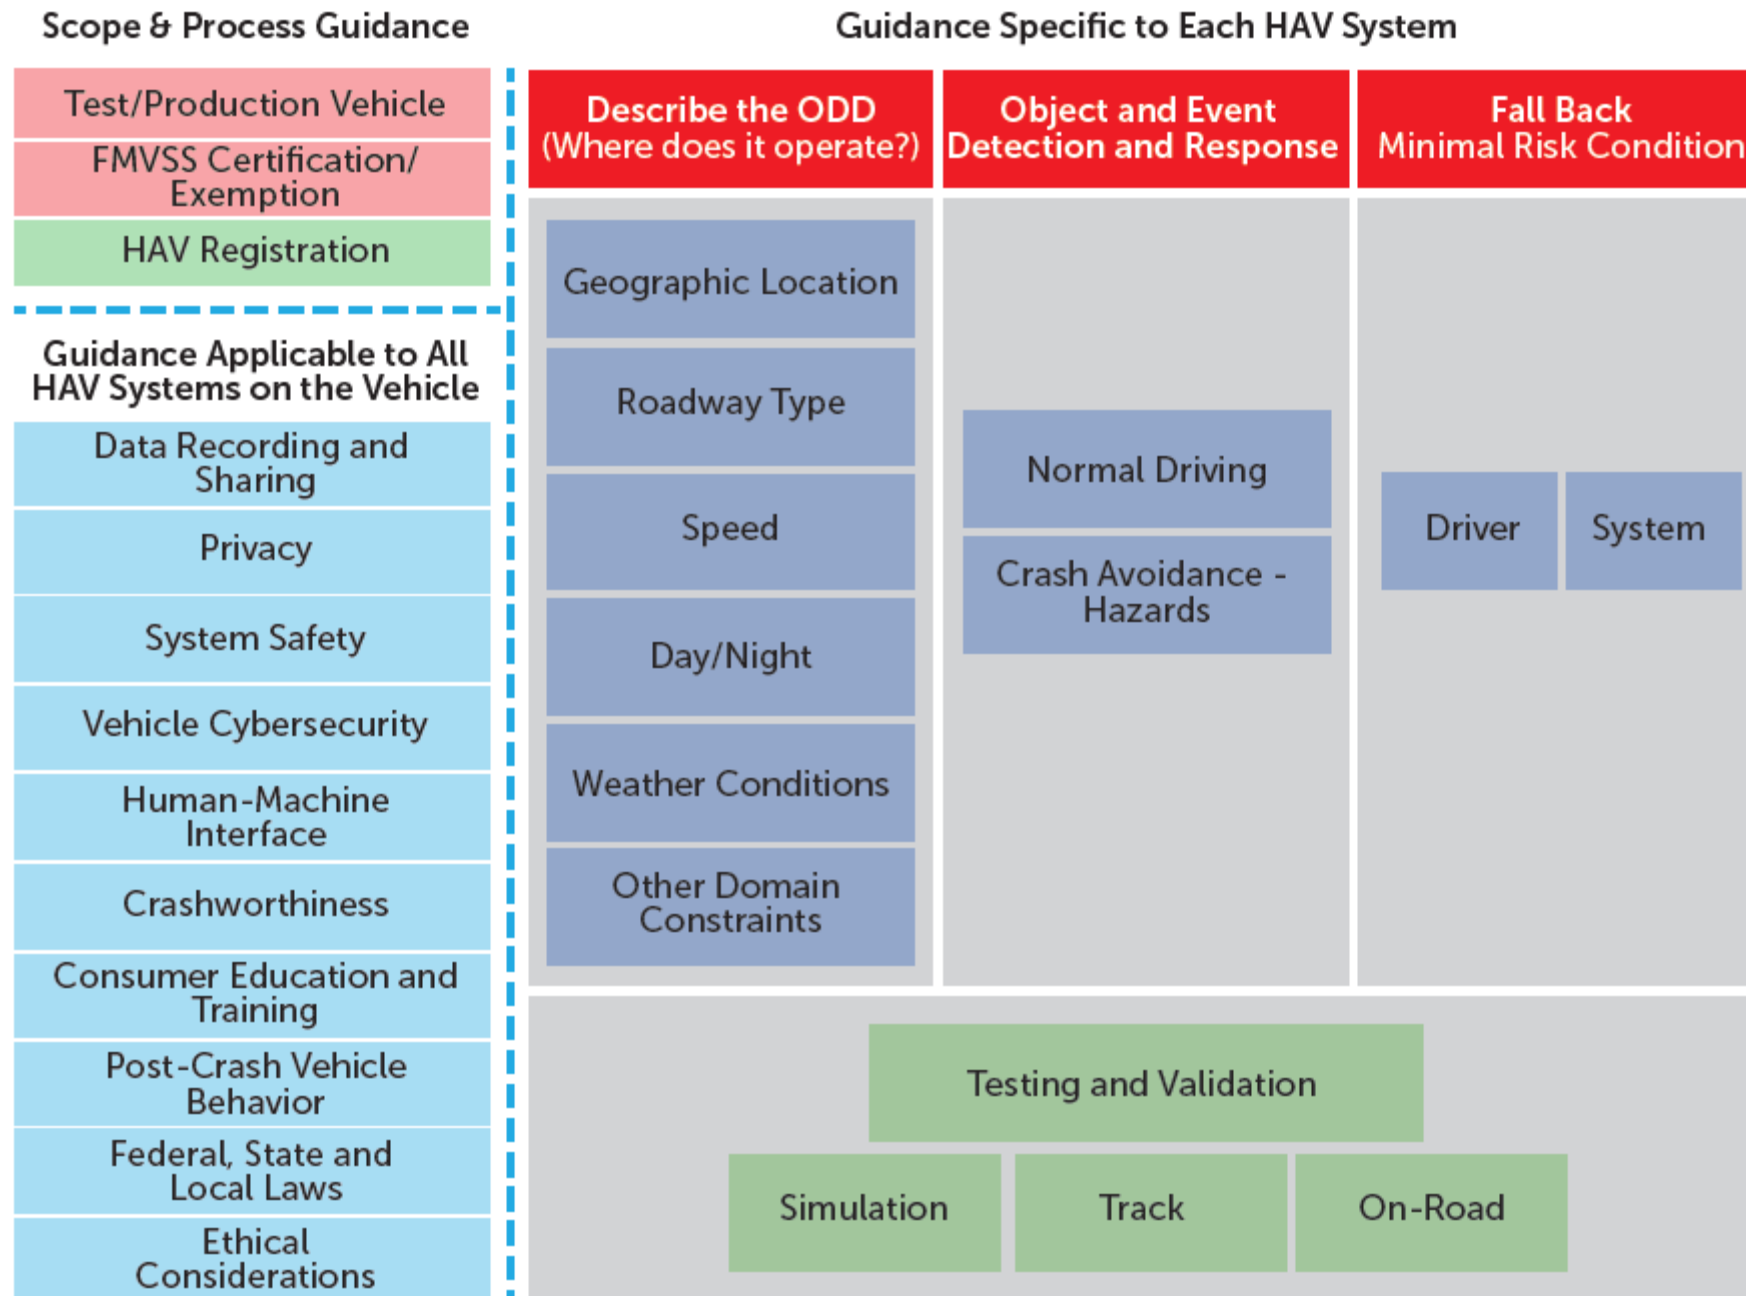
Scope & Process Guidance

Test/Production Vehicle

FMVSS Certification/ Exemption

HAV Registration

Guidance Applicable to All HAV Systems on the Vehicle

Data Recording and Sharing

Privacy

System Safety

Vehicle Cybersecurity

Human-Machine Interface

Crashworthiness

Consumer Education and Training

Post-Crash Vehicle Behavior

Federal, State and Local Laws

Ethical Considerations

Guidance Specific to Each HAV System

Describe the ODD (Where does it operate?)

Object and Event Detection and Response

Fall Back Minimal Risk Condition

Geographic Location

Roadway Type

Speed

Day/Night

Weather Conditions

Other Domain Constraints

Normal Driving

Crash Avoidance - Hazards

Driver

System

Testing and Validation

Simulation

Track

On-Road